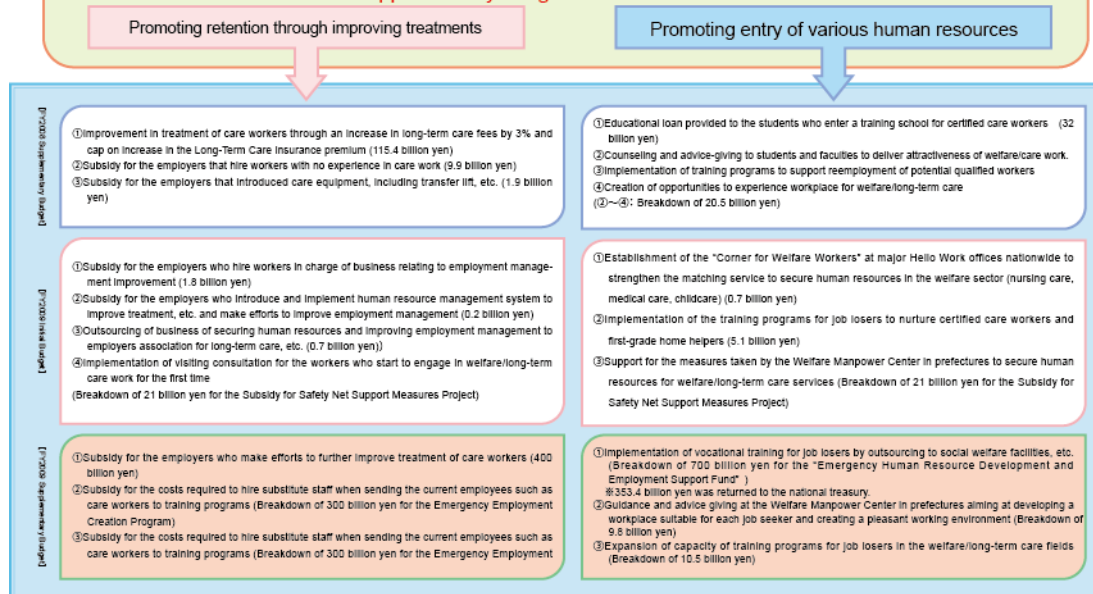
Promoting retention through improving treatments

Promoting entry of various human resources

[FY2008 Supplementary Budget]

①Improvement in treatment of care workers through an increase in long-term care fees by 3% and cap on increase in the Long-Term Care Insurance premium (115.4 billion yen)
②Subsidy for the employers that hire workers with no experience in care work (9.9 billion yen)
③Subsidy for the employers that introduced care equipment, including transfer lift, etc. (1.9 billion yen)

①Educational loan provided to the students who enter a training school for certified care workers (32 billion yen)
②Counseling and advice-giving to students and faculties to deliver attractiveness of welfare/care work.
③Implementation of training programs to support reemployment of potential qualified workers
④Creation of opportunities to experience workplace for welfare/long-term care
(②~④: Breakdown of 20.5 billion yen)

[FY2009 Initial Budget]

①Subsidy for the employers who hire workers in charge of business relating to employment management improvement (1.8 billion yen)
②Subsidy for the employers who introduce and implement human resource management system to improve treatment, etc. and make efforts to improve employment management (0.2 billion yen)
③Outsourcing of business of securing human resources and improving employment management to employers association for long-term care, etc. (0.7 billion yen))
④Implementation of visiting consultation for the workers who start to engage in welfare/long-term care work for the first time
(Breakdown of 21 billion yen for the Subsidy for Safety Net Support Measures Project)

①Establishment of the "Corner for Welfare Workers" at major Hello Work offices nationwide to strengthen the matching service to secure human resources in the welfare sector (nursing care, medical care, childcare) (0.7 billion yen)
②Implementation of the training programs for job losers to nurture certified care workers and first-grade home helpers (5.1 billion yen)
③Support for the measures taken by the Welfare Manpower Center in prefectures to secure human resources for welfare/long-term care services (Breakdown of 21 billion yen for the Subsidy for Safety Net Support Measures Project)

[FY2009 Supplementary Budget]

①Subsidy for the employers who make efforts to further improve treatment of care workers (400 billion yen)
②Subsidy for the costs required to hire substitute staff when sending the current employees such as care workers to training programs (Breakdown of 300 billion yen for the Emergency Employment Creation Program)
③Subsidy for the costs required to hire substitute staff when sending the current employees such as care workers to training programs (Breakdown of 300 billion yen for the Emergency Employment

①Implementation of vocational training for job losers by outsourcing to social welfare facilities, etc. (Breakdown of 700 billion yen for the "Emergency Human Resource Development and Employment Support Fund")
※353.4 billion yen was returned to the national treasury.
②Guidance and advice giving at the Welfare Manpower Center in prefectures aiming at developing a workplace suitable for each job seeker and creating a pleasant working environment (Breakdown of 9.8 billion yen)
③Expansion of capacity of training programs for job losers in the welfare/long-term care fields (Breakdown of 10.5 billion yen)